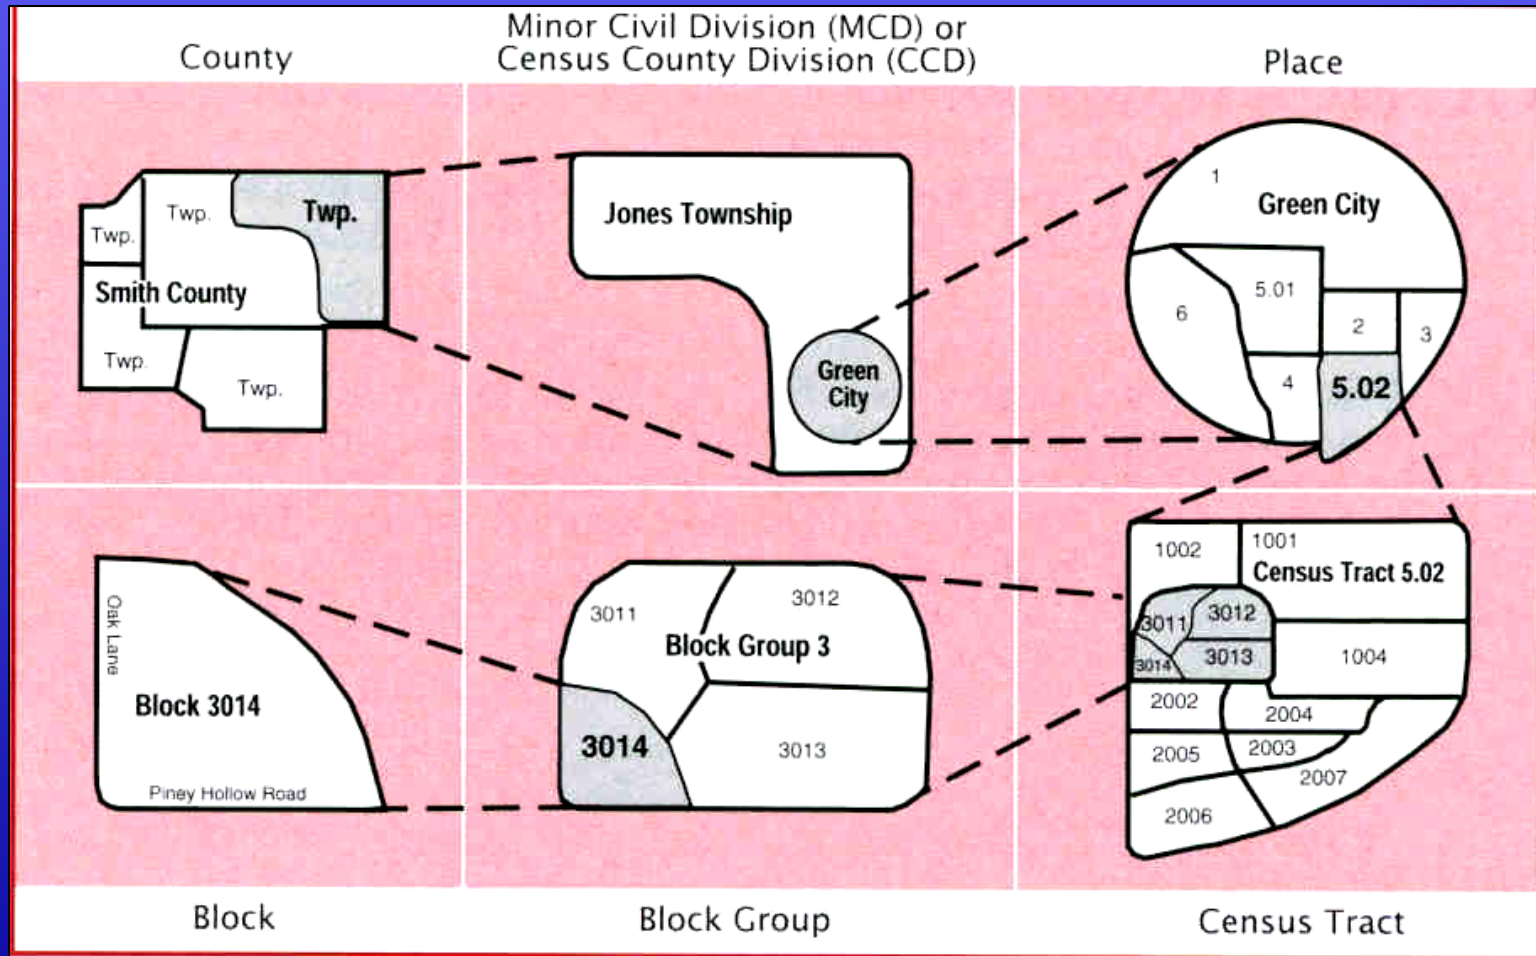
County

Minor Civil Division (MCD) or Census County Division (CCD)

Place

Twp.
Twp.
Twp.
Smith County
Twp.
Twp.

Jones Township
Green City

1
Green City
6
5.01
2
3
4
5.02

Oak Lane
Block 3014
Piney Hollow Road

3011
3012
Block Group 3
3014
3013

1002
1001
Census Tract 5.02
3011
3012
3014
3013
1004
2002
2004
2005
2003
2007
2006

Block

Block Group

Census Tract